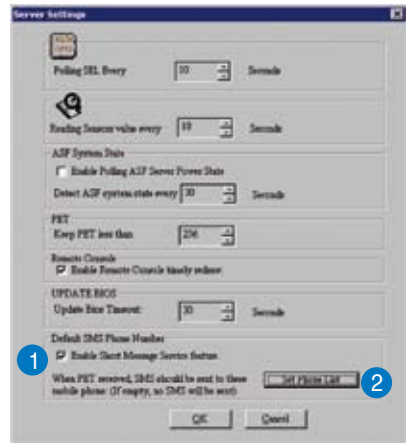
Server Settings

Polling SEL Every 10 Seconds

Reading Sensors value every 10 Seconds

ASF System State

Enable Polling ASF Server Power State

Detect ASF system state every 30 Seconds

PET

Keep PET less than 256

Remote Console

Enable Remote Console timely redraw

UPDATE BIOS

Update Bios Timeout: 30 Seconds

Default SMS Phone Number

1

Enable Short Message Service feature

When PET received, SMS should be sent to these mobile phone: (If empty, no SMS will be sent)

Set Phone List

2

OK

Cancel